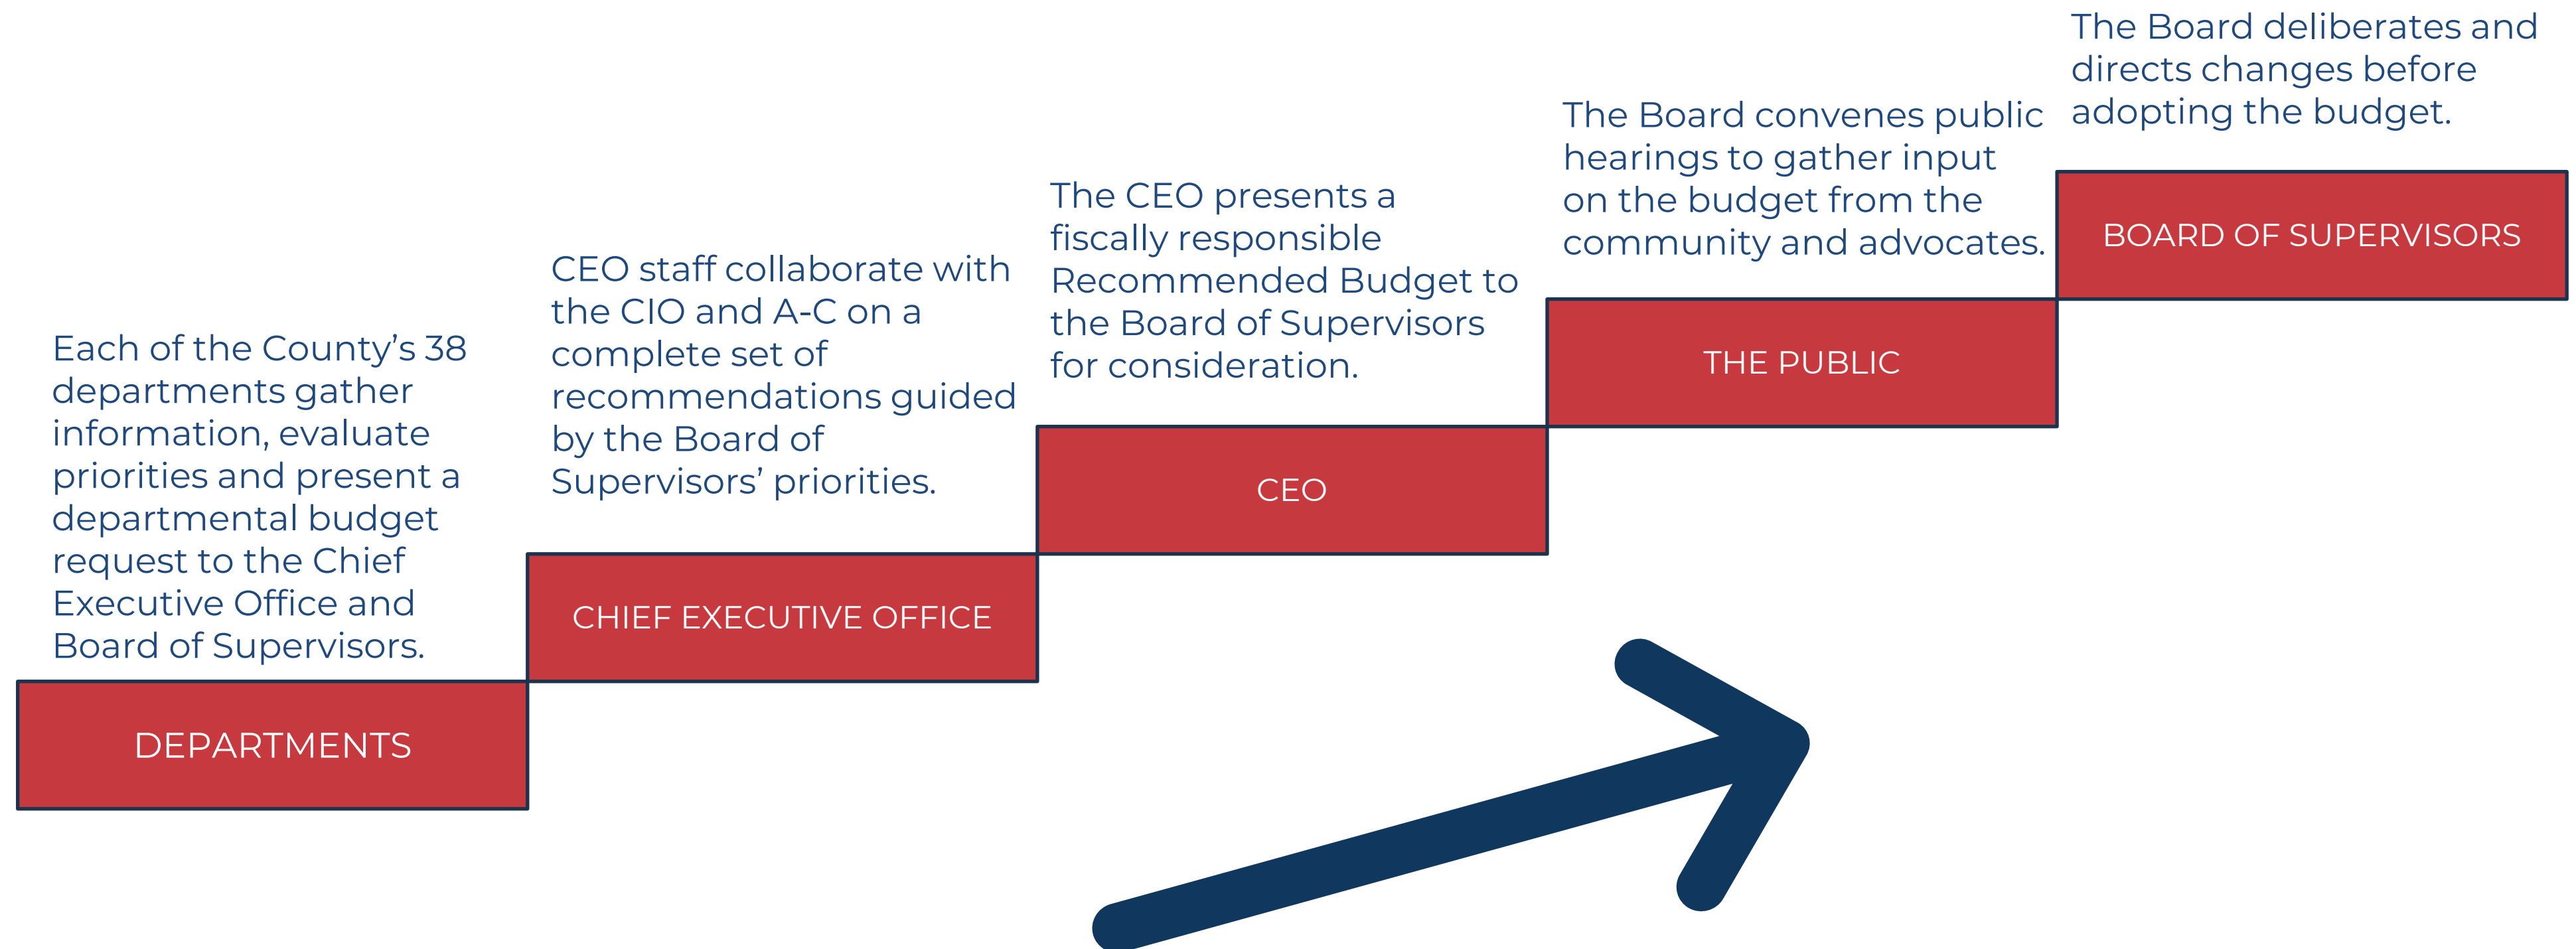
Each of the County’s 38 departments gather information, evaluate priorities and present a departmental budget request to the Chief Executive Office and Board of Supervisors.

DEPARTMENTS

CEO staff collaborate with the CIO and A-C on a complete set of recommendations guided by the Board of Supervisors’ priorities.

CHIEF EXECUTIVE OFFICE

The CEO presents a fiscally responsible Recommended Budget to the Board of Supervisors for consideration.

CEO

The Board convenes public hearings to gather input on the budget from the community and advocates.

THE PUBLIC

The Board deliberates and directs changes before adopting the budget.

BOARD OF SUPERVISORS